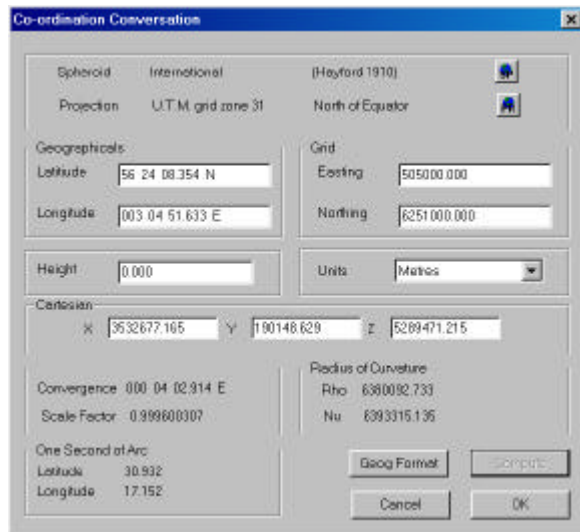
Co-ordination Conversation

Spheroid International (Hayford 1910)

Projection U.T.M. grid zone 31 North of Equator

Geographicals

Latitude 56 24 08.354 N

Longitude 003 04 51.633 E

Grid

Easting 505000.000

Northing 6251000.000

Height 0.000

Units Metres

Cartesian

X 3532677.165 Y 190148.629 Z 5289471.215

Convergence 000 04 02.914 E

Scale Factor 0.999600307

Radius of Curvature

Rho 6380092.733

Nu 6393315.135

One Second of Arc

Latitude 30.932

Longitude 17.152

Geog Format

Compute

Cancel

OK